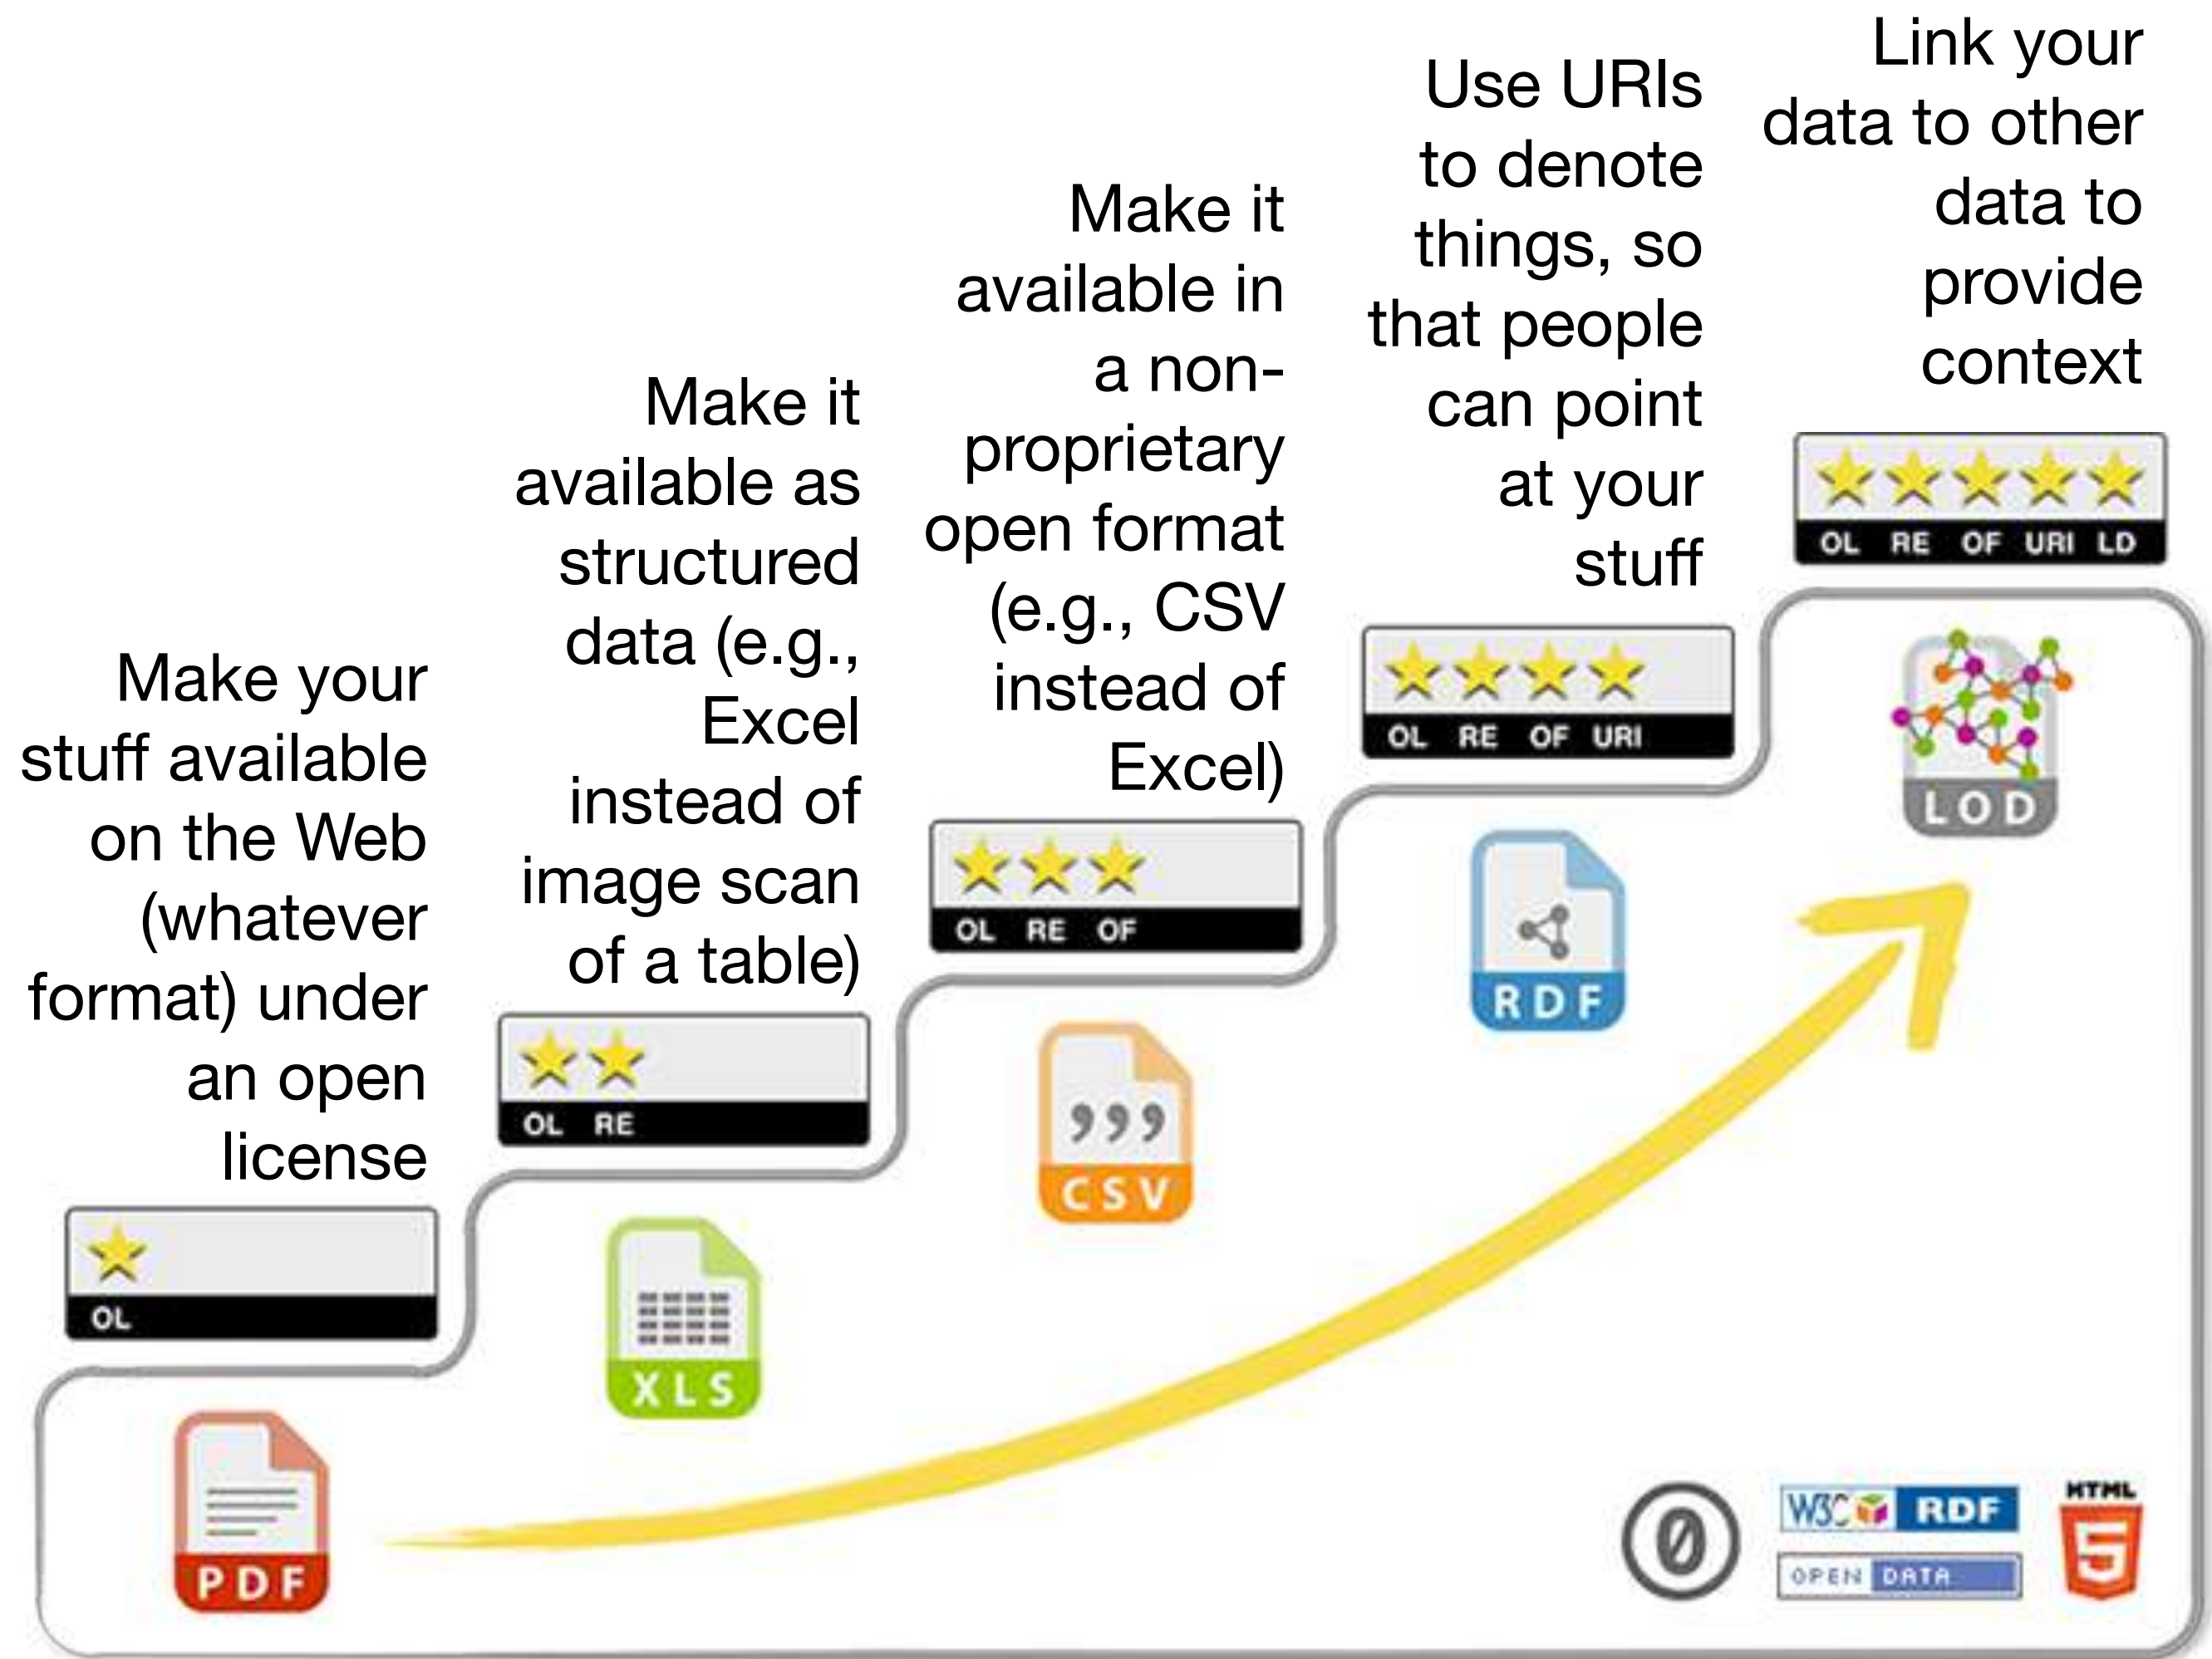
Make your stuff available on the Web (whatever format) under an open license

OL

PDF

Make it available as structured data (e.g., Excel instead of image scan of a table)

OL RE

XLS

Make it available in a non-proprietary open format (e.g., CSV instead of Excel)

OL RE OF

CSV

Use URIs to denote things, so that people can point at your stuff

OL RE OF URI

RDF

Link your data to other data to provide context

OL RE OF URI LD

LOD

W3C RDF

OPEN DATA

HTML

5